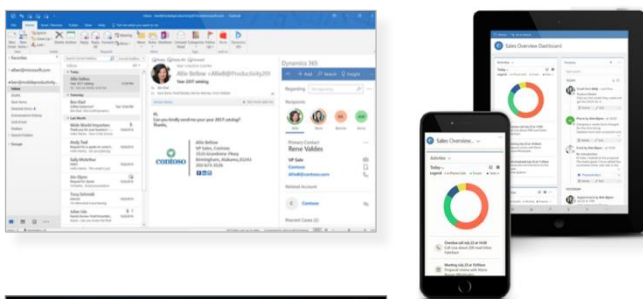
Dynamics 365

Allie Bellew

Year 2017 catalog

Hi,

Can you kindly send me your 2017 catalog?

Thanks,

contoso

Allie Bellew

VP Sales, Contoso

Primary Contact

Rene Valdes

VP Sale

Contoso

Related Account

Contoso

Sales Overview Dashboard

Sales Overview

Activities

Today

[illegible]